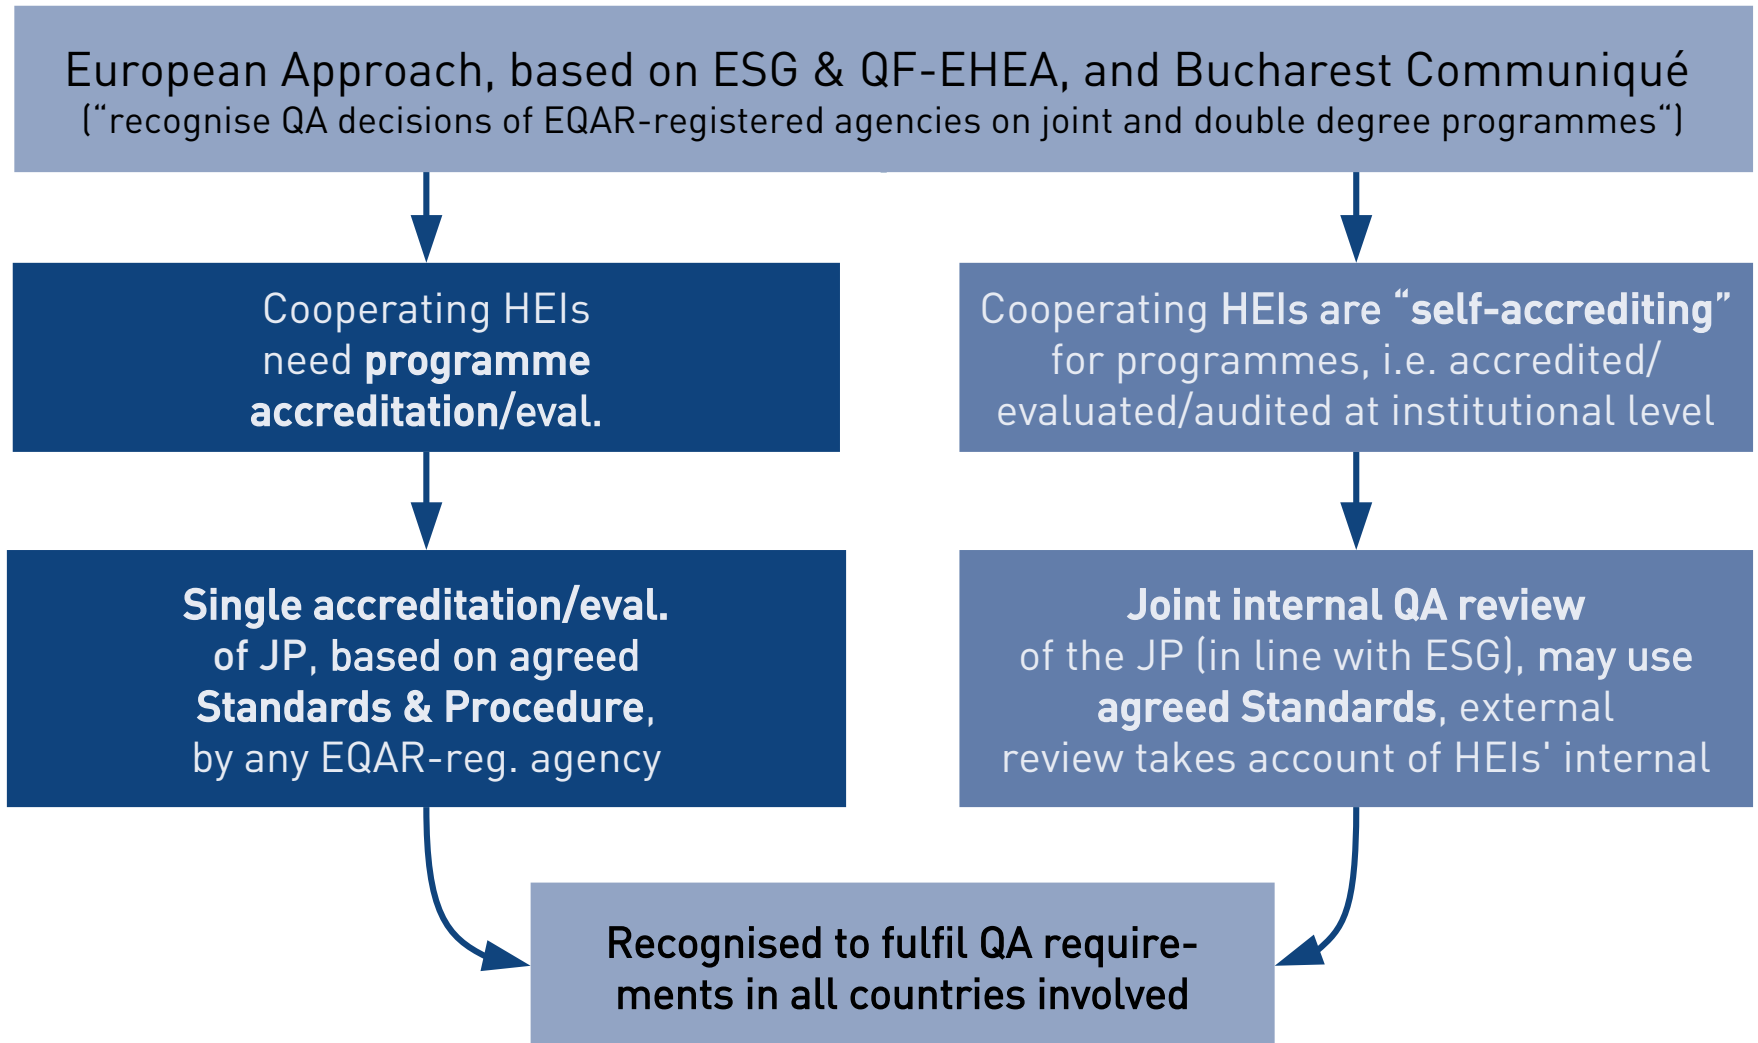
European Approach, based on ESG & QF-EHEA, and Bucharest Communiqué
(“recognise QA decisions of EQAR-registered agencies on joint and double degree programmes“)

Cooperating HEIs need programme accreditation/eval.

Cooperating HEIs are “self-accrediting” for programmes, i.e. accredited/ evaluated/audited at institutional level

Single accreditation/eval. of JP, based on agreed Standards & Procedure, by any EQAR-reg. agency

Joint internal QA review of the JP (in line with ESG), may use agreed Standards, external review takes account of HEIs' internal

Recognised to fulfil QA requirements in all countries involved